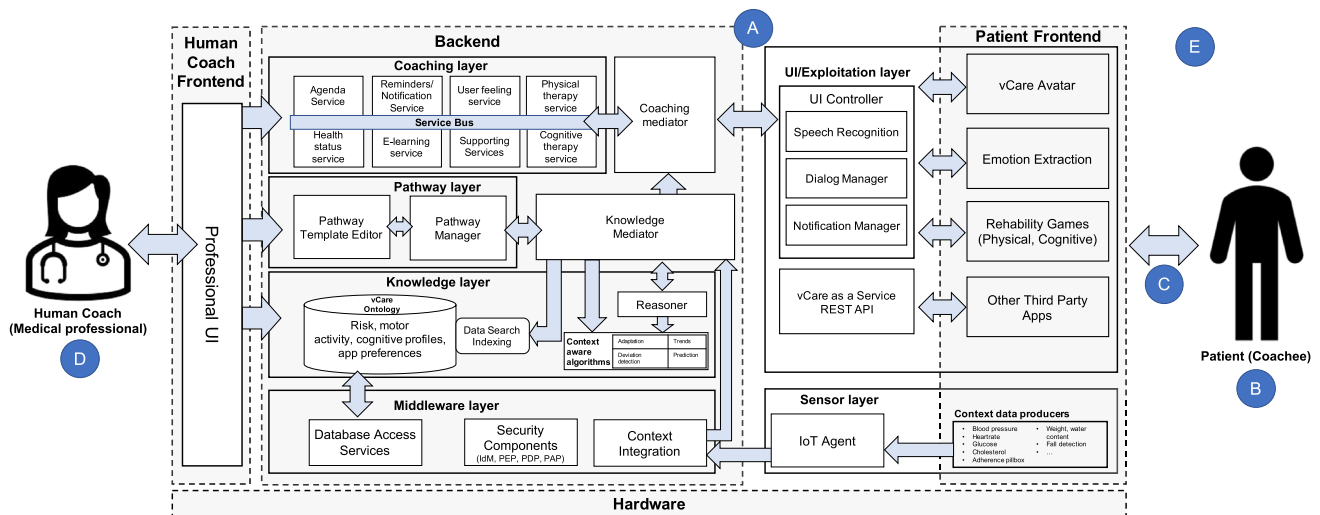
Human Coach Frontend

Professional UI

Human Coach
(Medical professional)

D

Backend

A

Coaching layer

Agenda Service

Reminders/ Notification Service

User feeling service

Physical therapy service

Service Bus

Health status service

E-learning service

Supporting Services

Cognitive therapy service

Coaching mediator

Pathway layer

Pathway Template Editor

Pathway Manager

Knowledge Mediator

Knowledge layer

vCare Ontology
Risk, motor activity, cognitive profiles, app preferences

Data Search Indexing

Reasoner

Context aware algorithms

Adaptation

Trends

Deviation detection

Prediction

Middleware layer

Database Access Services

Security Components
(IdM, PEP, PDP, PAP)

Context Integration

UI/Exploitation layer

UI Controller

Speech Recognition

Dialog Manager

Notification Manager

vCare as a Service REST API

Patient Frontend

E

vCare Avatar

Emotion Extraction

Rehability Games (Physical, Cognitive)

Other Third Party Apps

Sensor layer

IoT Agent

Context data producers

• Blood pressure
• Heartrate
• Glucose
• Cholesterol
• Adherence pillbox
• Weight, water content
• Fall detection
• ...

C

Patient (Coachee)

B

Hardware